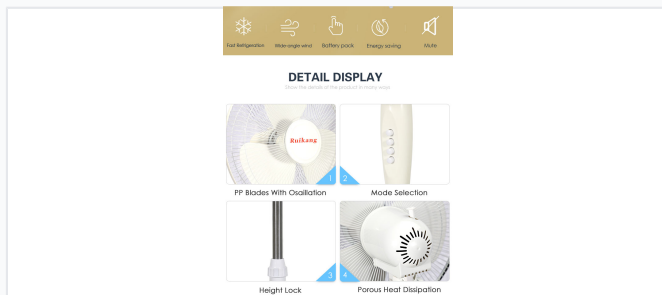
Fast Refrigeration
Wide-angle wind
Battery pack
Energy saving
Mute

DETAIL DISPLAY
Show the details of the product in many ways

Ruikang
1
PP Blades With Osaillation

2
Mode Selection

3
Height Lock

4
Porous Heat Dissipation